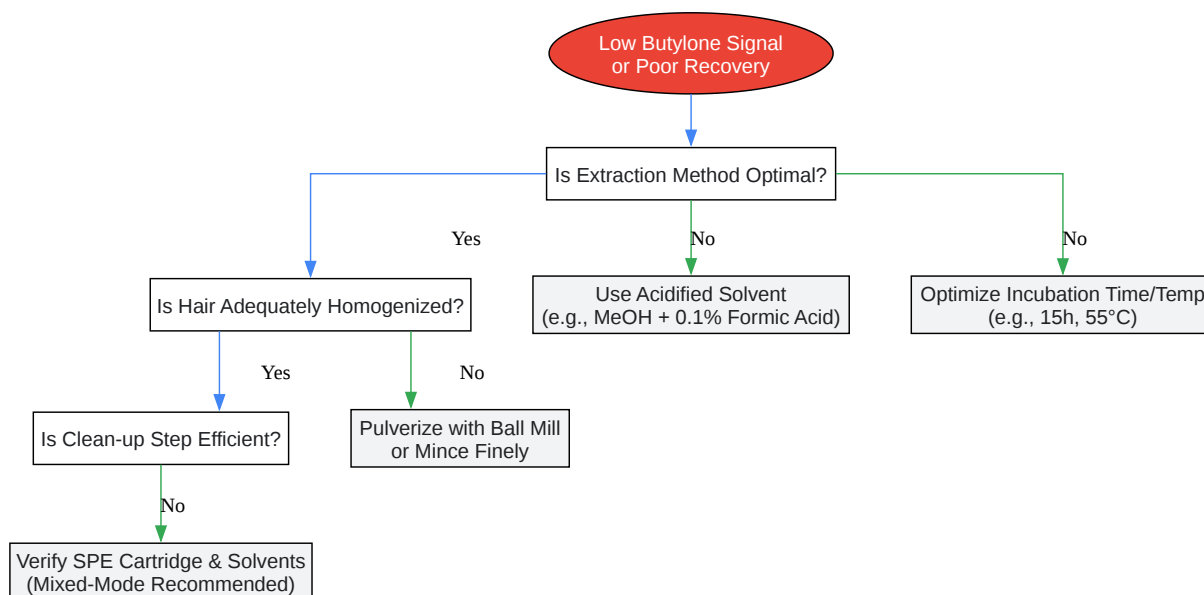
Low Butylone Signal or Poor Recovery

Is Extraction Method Optimal?

Yes

No

No

Is Hair Adequately Homogenized?

Use Acidified Solvent (e.g., MeOH + 0.1% Formic Acid)

Optimize Incubation Time/Temp (e.g., 15h, 55°C)

Yes

No

Is Clean-up Step Efficient?

Pulverize with Ball Mill or Mince Finely

No

Verify SPE Cartridge & Solvents (Mixed-Mode Recommended)